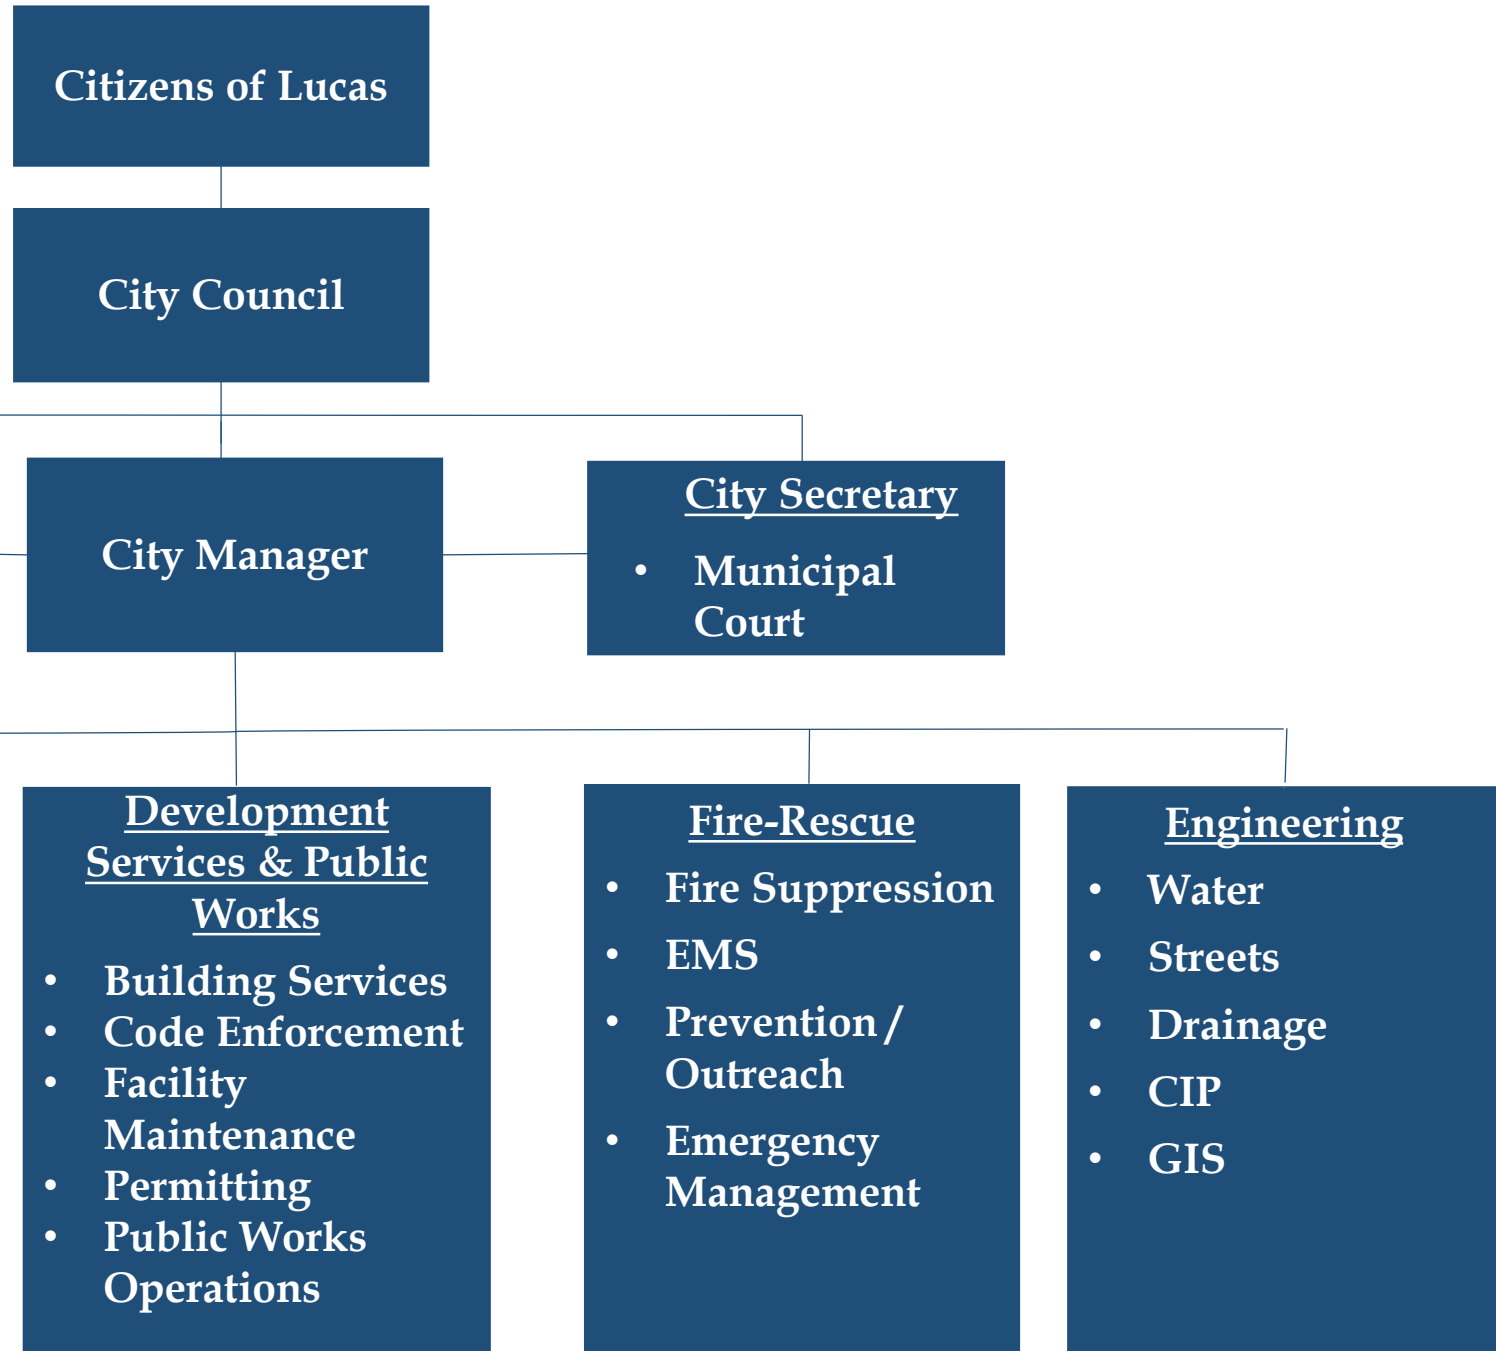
Citizens of Lucas

City Council

City Manager

City Secretary
- Municipal Court

Development Services & Public Works
- Building Services
- Code Enforcement
- Facility Maintenance
- Permitting
- Public Works Operations

Fire-Rescue
- Fire Suppression
- EMS
- Prevention / Outreach
- Emergency Management

Engineering
- Water
- Streets
- Drainage
- CIP
- GIS